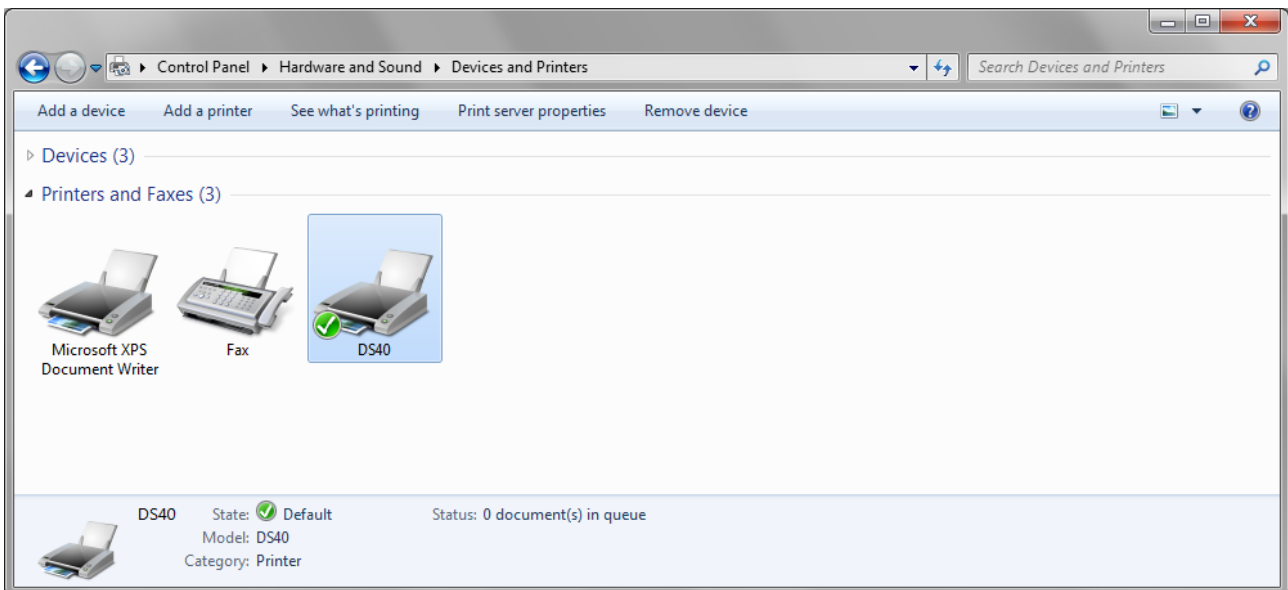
Control Panel ▸ Hardware and Sound ▸ Devices and Printers

Search Devices and Printers

Add a device    Add a printer    See what's printing    Print server properties    Remove device

Devices (3)

Printers and Faxes (3)

Microsoft XPS Document Writer

Fax

DS40

DS40    State: Default    Status: 0 document(s) in queue
Model: DS40
Category: Printer